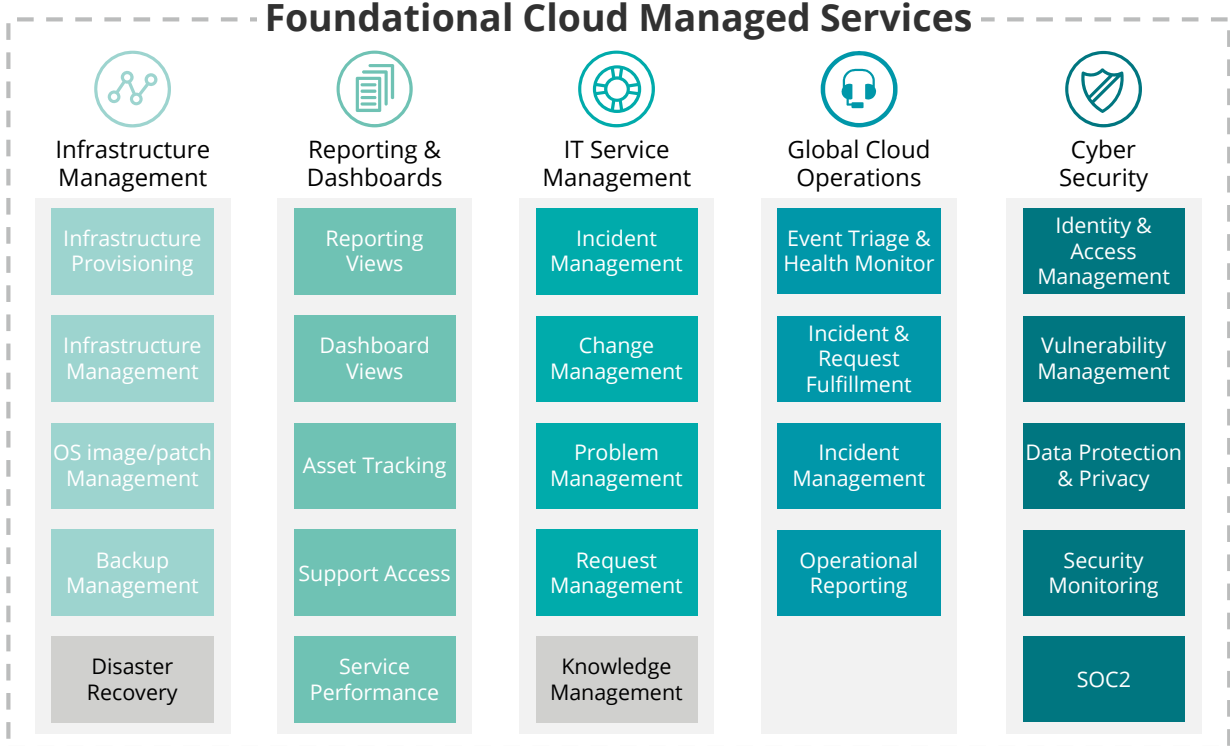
Foundational Cloud Managed Services

Infrastructure Management

Infrastructure Provisioning

Infrastructure Management

OS image/patch Management

Backup Management

Disaster Recovery

Reporting & Dashboards

Reporting Views

Dashboard Views

Asset Tracking

Support Access

Service Performance

IT Service Management

Incident Management

Change Management

Problem Management

Request Management

Knowledge Management

Global Cloud Operations

Event Triage & Health Monitor

Incident & Request Fulfillment

Incident Management

Operational Reporting

Cyber Security

Identity & Access Management

Vulnerability Management

Data Protection & Privacy

Security Monitoring

SOC2